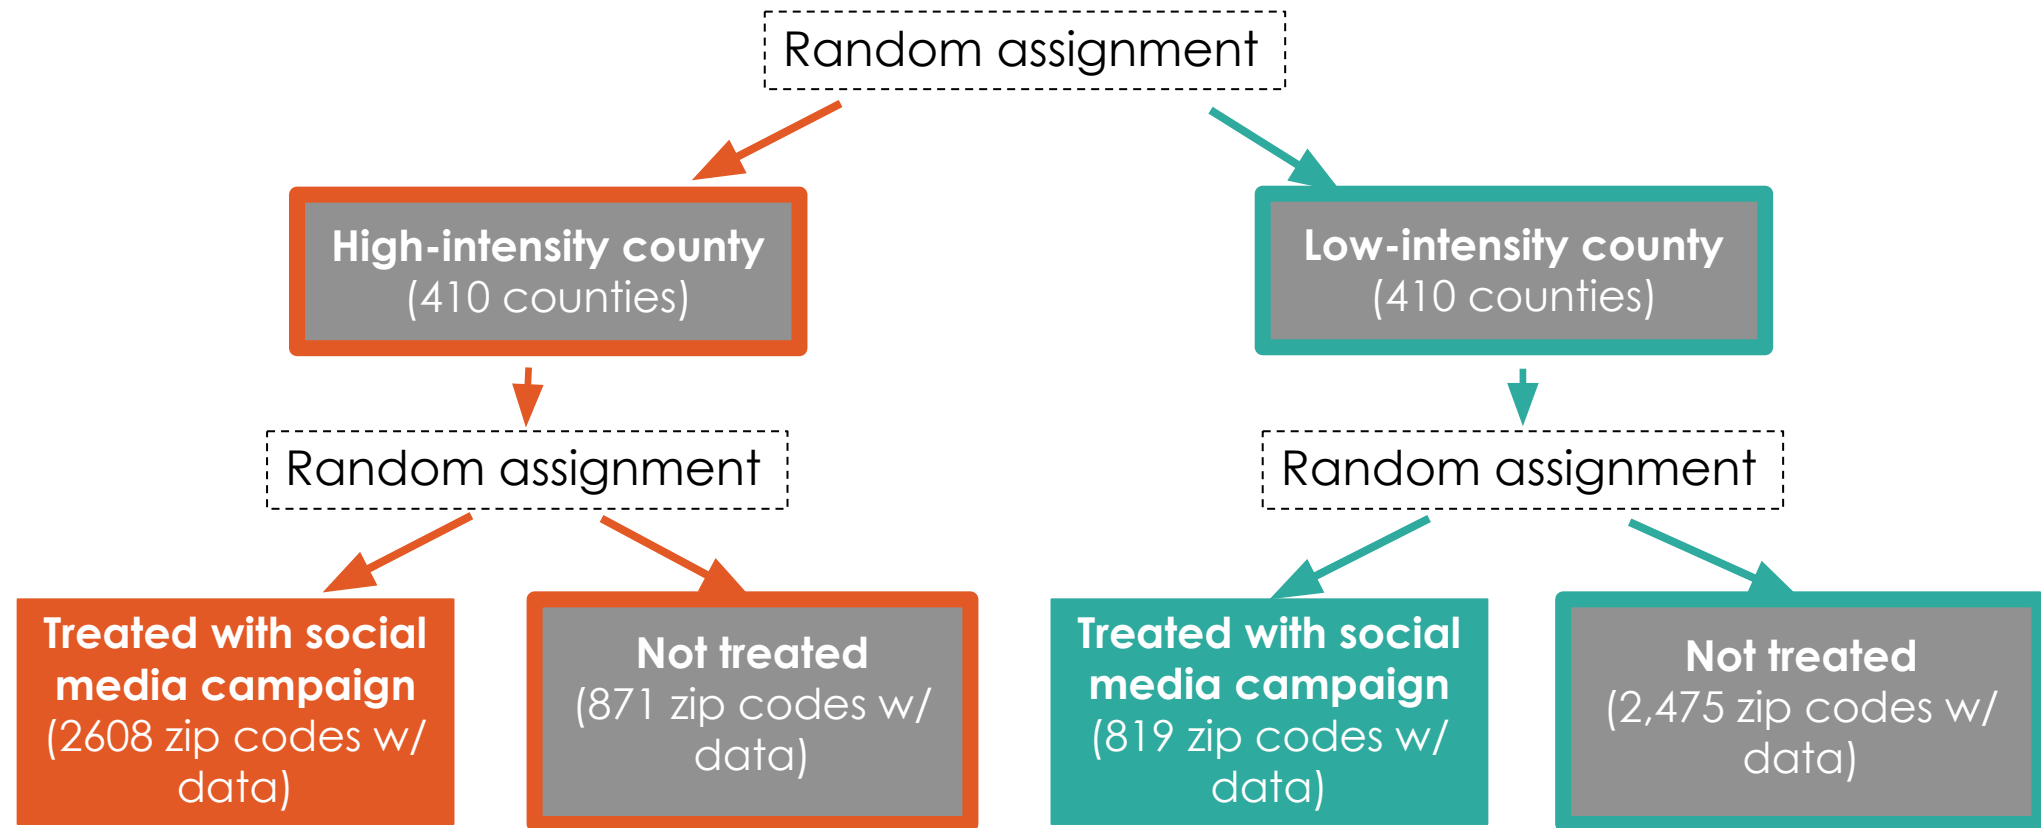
Random assignment

High-intensity county
(410 counties)

Low-intensity county
(410 counties)

Random assignment

Random assignment

Treated with social media campaign
(2608 zip codes w/ data)

Not treated
(871 zip codes w/ data)

Treated with social media campaign
(819 zip codes w/ data)

Not treated
(2,475 zip codes w/ data)